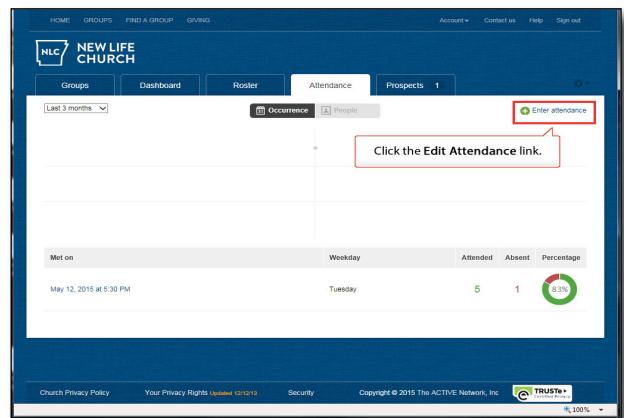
HOME GROUPS FIND A GROUP GIVING

Account ▾ Contact us Help Sign out

NLC NEW LIFE CHURCH

Groups Dashboard Roster Attendance Prospects 1

Last 3 months

Occurrence People

Enter attendance

Click the **Edit Attendance** link.

| Met on | Weekday | Attended | Absent | Percentage |
|---|---|---|---|---|
| May 12, 2015 at 5:30 PM | Tuesday | 5 | 1 | 83% |

Church Privacy Policy Your Privacy Rights Updated 12/12/13 Security Copyright © 2015 The ACTIVE Network, Inc TRUSTe Certified Privacy

100%